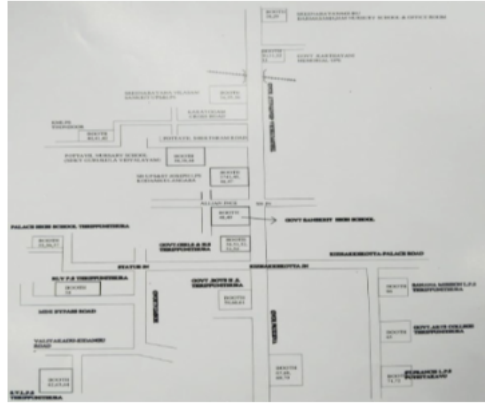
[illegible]

ROUTE
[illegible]

GOVT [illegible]

ROUTE
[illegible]

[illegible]

ROUTE
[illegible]

ROUTE
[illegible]

ROUTE
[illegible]

ROUTE
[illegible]

GOVT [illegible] HIGH SCHOOL

PALACE HIGH SCHOOL TRIPPUNITHURA

ROUTE
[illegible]

GOVT GIRLS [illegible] TRIPPUNITHURA

ROUTE
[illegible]

STATUE JN

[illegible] PALACE ROAD

ROUTE
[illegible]

ROUTE
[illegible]

GOVT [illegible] TRIPPUNITHURA

ROUTE
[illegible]

ROUTE
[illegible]

ROUTE
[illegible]

ROUTE
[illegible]

ROUTE
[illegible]

ROUTE
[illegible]

ROUTE
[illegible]

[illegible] TRIPPUNITHURA